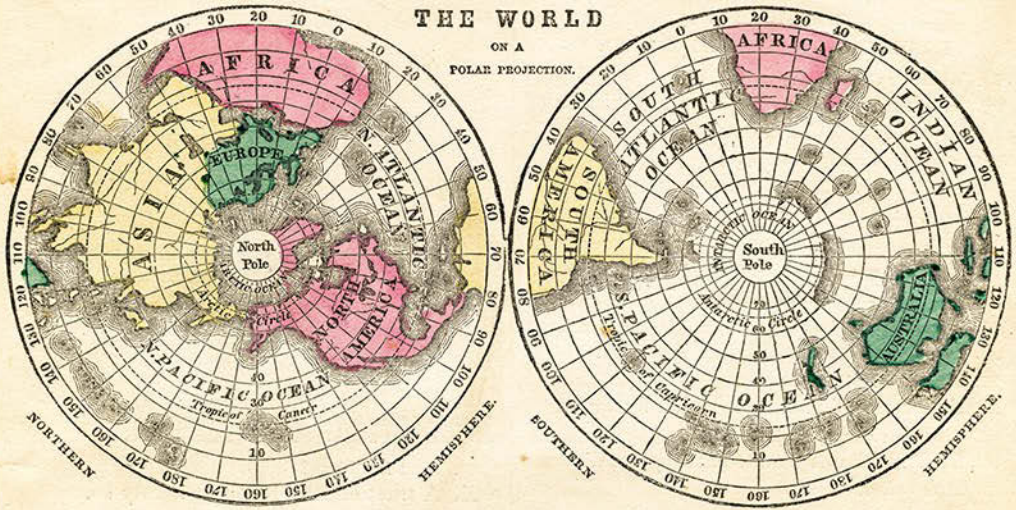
THE WORLD
ON A
POLAR PROJECTION.

20 10 0 10 20 30 40 50 60 70 80 90 100 110 120 130 140 150 160 170 180 170 160 150 140 130 120 110 100 90 80 70 60 50 40 30

AFRICA
EUROPE
ASIA
N. ATLANTIC OCEAN
North Pole
Arctic Ocean
Arctic Circle
NORTH AMERICA
N. PACIFIC OCEAN
Tropic of Cancer
40
10

NORTHERN HEMISPHERE.

20 30 40 50 60 70 80 90 100 110 120 130 140 150 160 170 180 170 160 150 140 130 120 110 100 90 80 70 60 50 40 30 20 10 0 10

AFRICA
SOUTH ATLANTIC OCEAN
INDIAN OCEAN
SOUTH AMERICA
South Pole
Antarctic Ocean
Antarctic Circle
S. PACIFIC OCEAN
Tropic of Capricorn
AUSTRALIA
70
60
50
40

SOUTHERN HEMISPHERE.